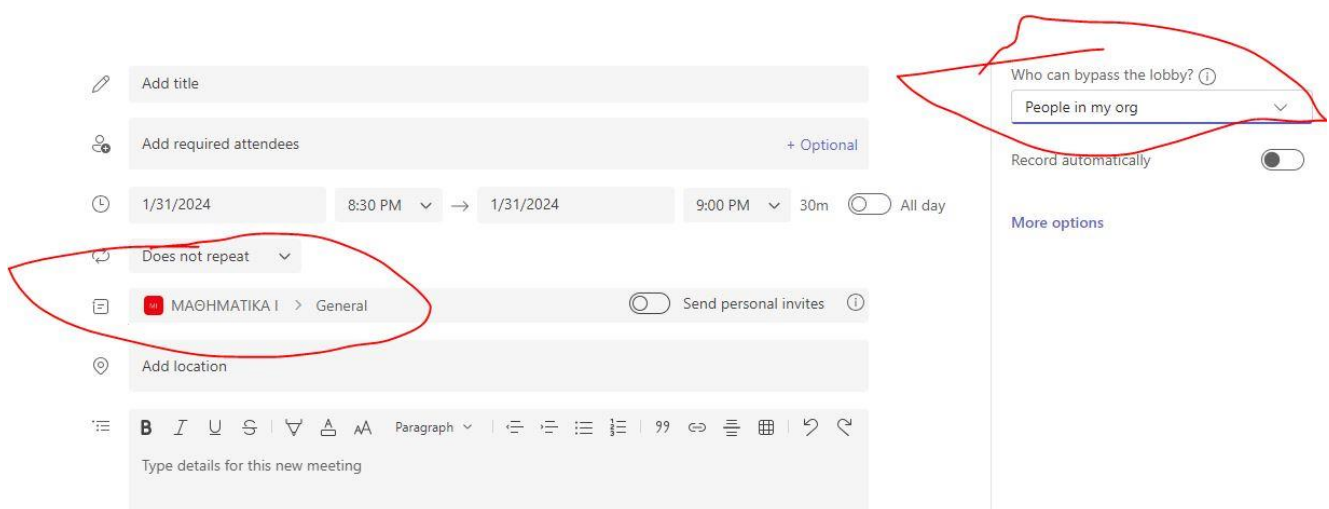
Add title

Add required attendees

+ Optional

1/31/2024

8:30 PM

→

1/31/2024

9:00 PM

30m

All day

Does not repeat

MI

ΜΑΘΗΜΑΤΙΚΑ Ι > General

Send personal invites

Add location

B I U S Paragraph 99

Type details for this new meeting

Who can bypass the lobby?

People in my org

Record automatically

More options